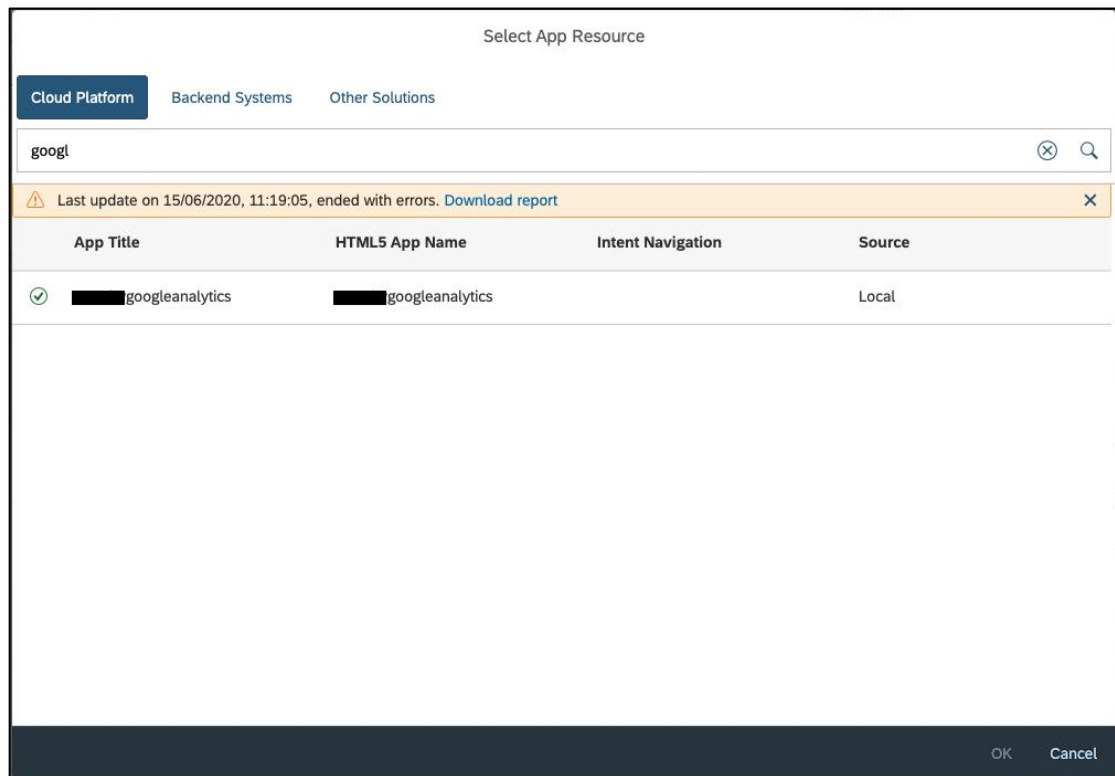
Select App Resource

Cloud Platform Backend Systems Other Solutions

googl

Last update on 15/06/2020, 11:19:05, ended with errors. Download report

| App Title | HTML5 App Name | Intent Navigation | Source |
|---|---|---|---|
| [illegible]googleanalytics | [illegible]googleanalytics | | Local |

OK Cancel